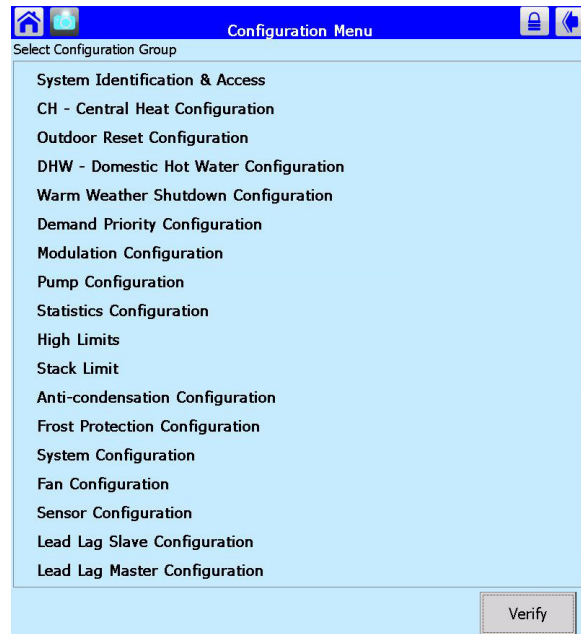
Configuration Menu

Select Configuration Group

System Identification & Access

CH - Central Heat Configuration

Outdoor Reset Configuration

DHW - Domestic Hot Water Configuration

Warm Weather Shutdown Configuration

Demand Priority Configuration

Modulation Configuration

Pump Configuration

Statistics Configuration

High Limits

Stack Limit

Anti-condensation Configuration

Frost Protection Configuration

System Configuration

Fan Configuration

Sensor Configuration

Lead Lag Slave Configuration

Lead Lag Master Configuration

Verify